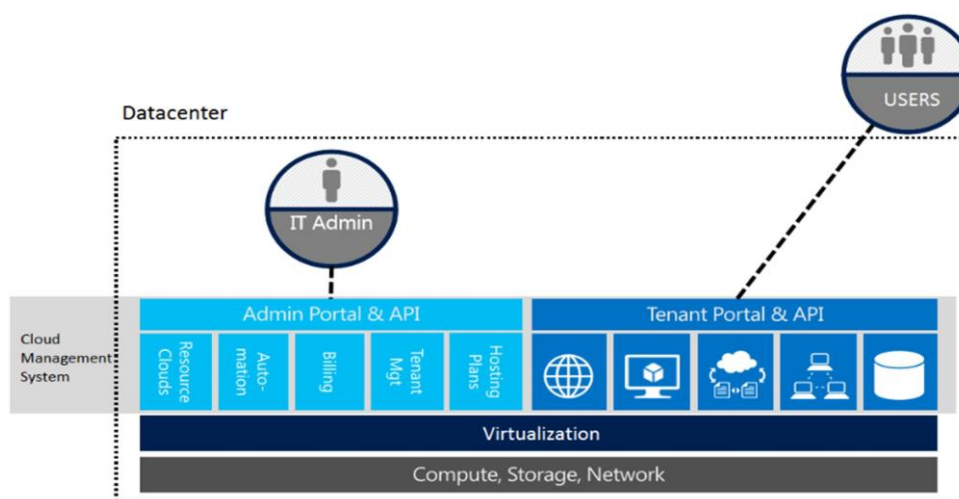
USERS

Datacenter

IT Admin

Cloud Management System

Admin Portal & API

Resource Clouds

Automation

Billing

Tenant Mgt

Hosting Plans

Tenant Portal & API

Virtualization

Compute, Storage, Network